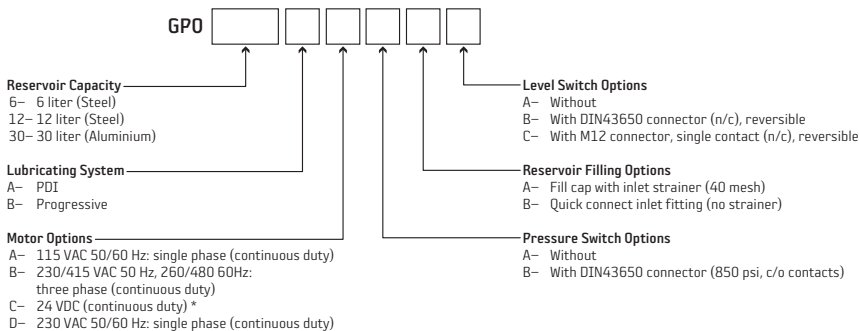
GPO

Reservoir Capacity
6– 6 liter (Steel)
12– 12 liter (Steel)
30– 30 liter (Aluminium)

Lubricating System
A– PDI
B– Progressive

Motor Options
A– 115 VAC 50/60 Hz: single phase (continuous duty)
B– 230/415 VAC 50 Hz, 260/480 60Hz: three phase (continuous duty)
C– 24 VDC (continuous duty) *
D– 230 VAC 50/60 Hz: single phase (continuous duty)

Level Switch Options
A– Without
B– With DIN43650 connector (n/c), reversible
C– With M12 connector, single contact (n/c), reversible

Reservoir Filling Options
A– Fill cap with inlet strainer (40 mesh)
B– Quick connect inlet fitting (no strainer)

Pressure Switch Options
A– Without
B– With DIN43650 connector (850 psi, c/o contacts)